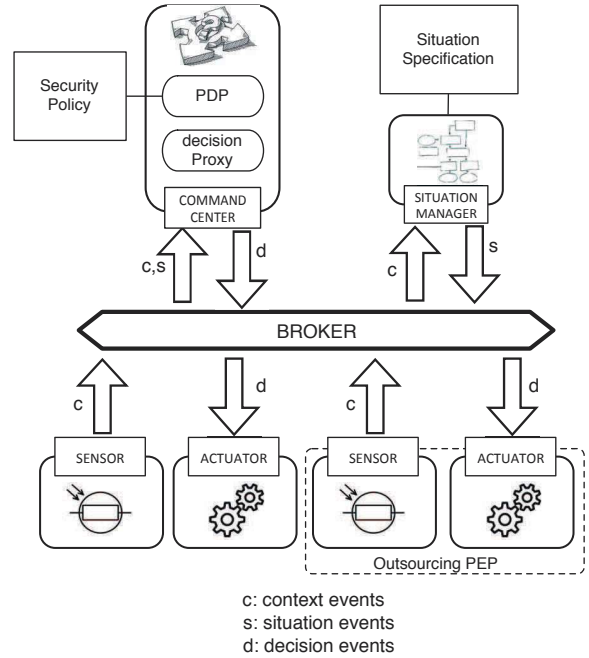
Security Policy

PDP

decision Proxy

COMMAND CENTER

Situation Specification

SITUATION MANAGER

c,s

d

c

s

BROKER

c

d

c

d

SENSOR

ACTUATOR

SENSOR

ACTUATOR

Outsourcing PEP

c: context events
s: situation events
d: decision events